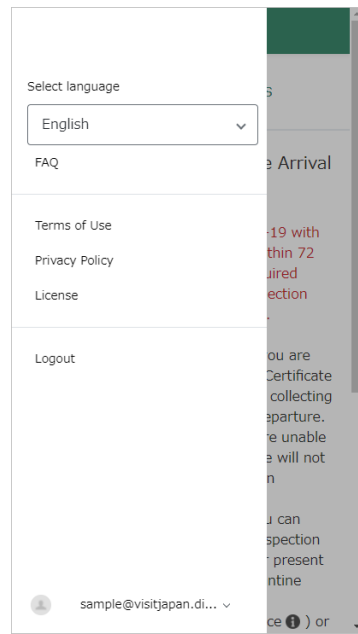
Select language

English

FAQ

Terms of Use

Privacy Policy

License

Logout

sample@visitjapan.di...

s

e Arrival

-19 with
thin 72
uired
ection

ou are
Certificate
collecting
eparture.
re unable
e will not
n

u can
spection
r present
ntine

ce ) or